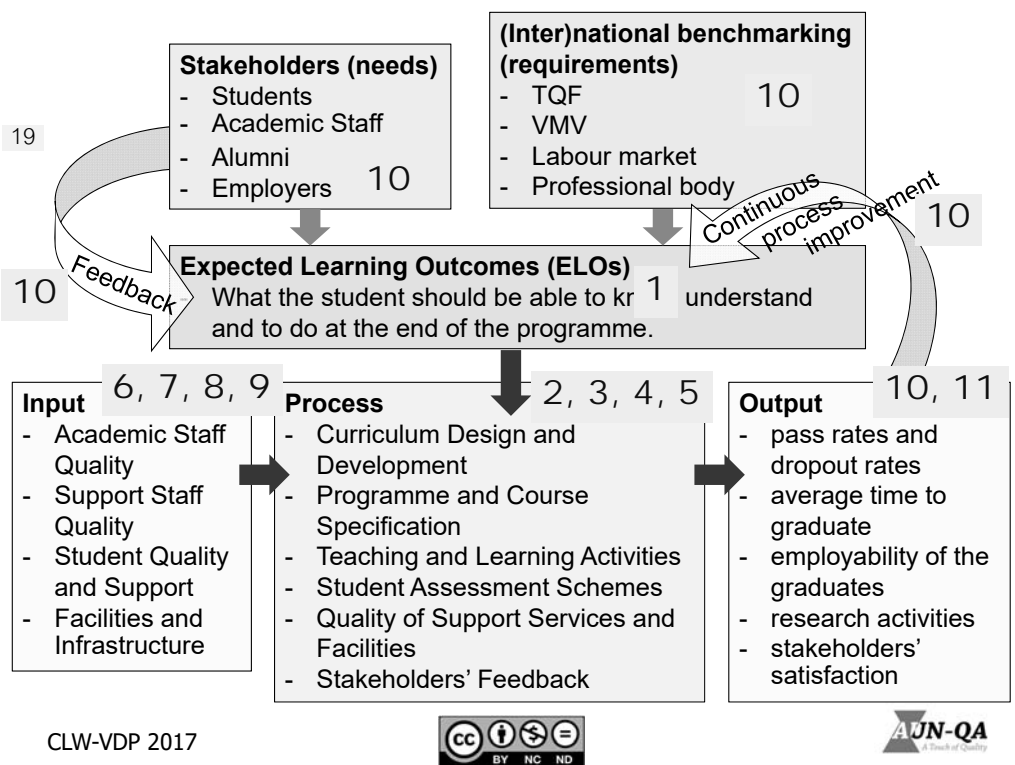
Stakeholders (needs)
- Students
- Academic Staff
- Alumni
- Employers
10

(Inter)national benchmarking (requirements)
- TQF
- VMV
- Labour market
- Professional body
10

19

Feedback

10

Continuous process improvement

10

Expected Learning Outcomes (ELOs)
What the student should be able to kn 1 understand and to do at the end of the programme.

Input
6, 7, 8, 9
- Academic Staff Quality
- Support Staff Quality
- Student Quality and Support
- Facilities and Infrastructure

Process
2, 3, 4, 5
- Curriculum Design and Development
- Programme and Course Specification
- Teaching and Learning Activities
- Student Assessment Schemes
- Quality of Support Services and Facilities
- Stakeholders' Feedback

Output
10, 11
- pass rates and dropout rates
- average time to graduate
- employability of the graduates
- research activities
- stakeholders' satisfaction

CLW-VDP 2017

cc BY NC ND

AUN-QA
A Touch of Quality